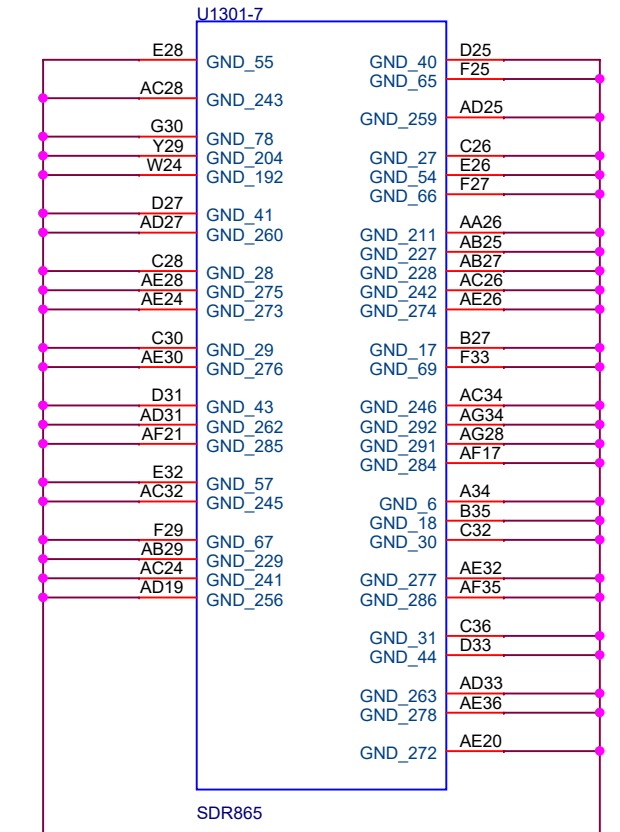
U1301-7

E28 GND_55
AC28 GND_243
G30 GND_78
Y29 GND_204
W24 GND_192
D27 GND_41
AD27 GND_260
C28 GND_28
AE28 GND_275
AE24 GND_273
C30 GND_29
AE30 GND_276
D31 GND_43
AD31 GND_262
AF21 GND_285
E32 GND_57
AC32 GND_245
F29 GND_67
AB29 GND_229
AC24 GND_241
AD19 GND_256

GND_40 D25
GND_65 F25
GND_259 AD25
GND_27 C26
GND_54 E26
GND_66 F27
GND_211 AA26
GND_227 AB25
GND_228 AB27
GND_242 AC26
GND_274 AE26
GND_17 B27
GND_69 F33
GND_246 AC34
GND_292 AG34
GND_291 AG28
GND_284 AF17
GND_6 A34
GND_18 B35
GND_30 C32
GND_277 AE32
GND_286 AF35
GND_31 C36
GND_44 D33
GND_263 AD33
GND_278 AE36
GND_272 AE20

SDR865